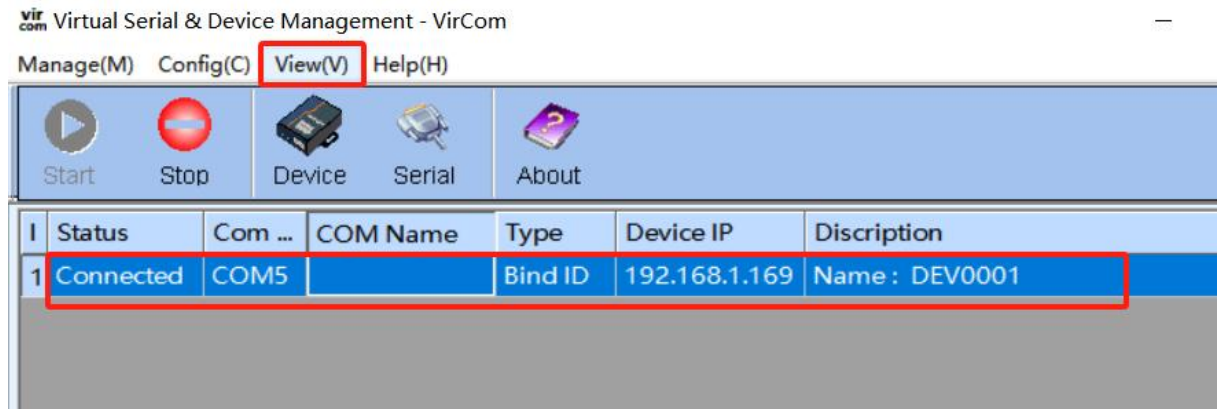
vir com Virtual Serial & Device Management - VirCom

Manage(M) Config(C) View(V) Help(H)

Start Stop Device Serial About

| I | Status | Com ... | COM Name | Type | Device IP | Discription |
|---|---|---|---|---|---|---|
| 1 | Connected | COM5 | | Bind ID | 192.168.1.169 | Name: DEV0001 |